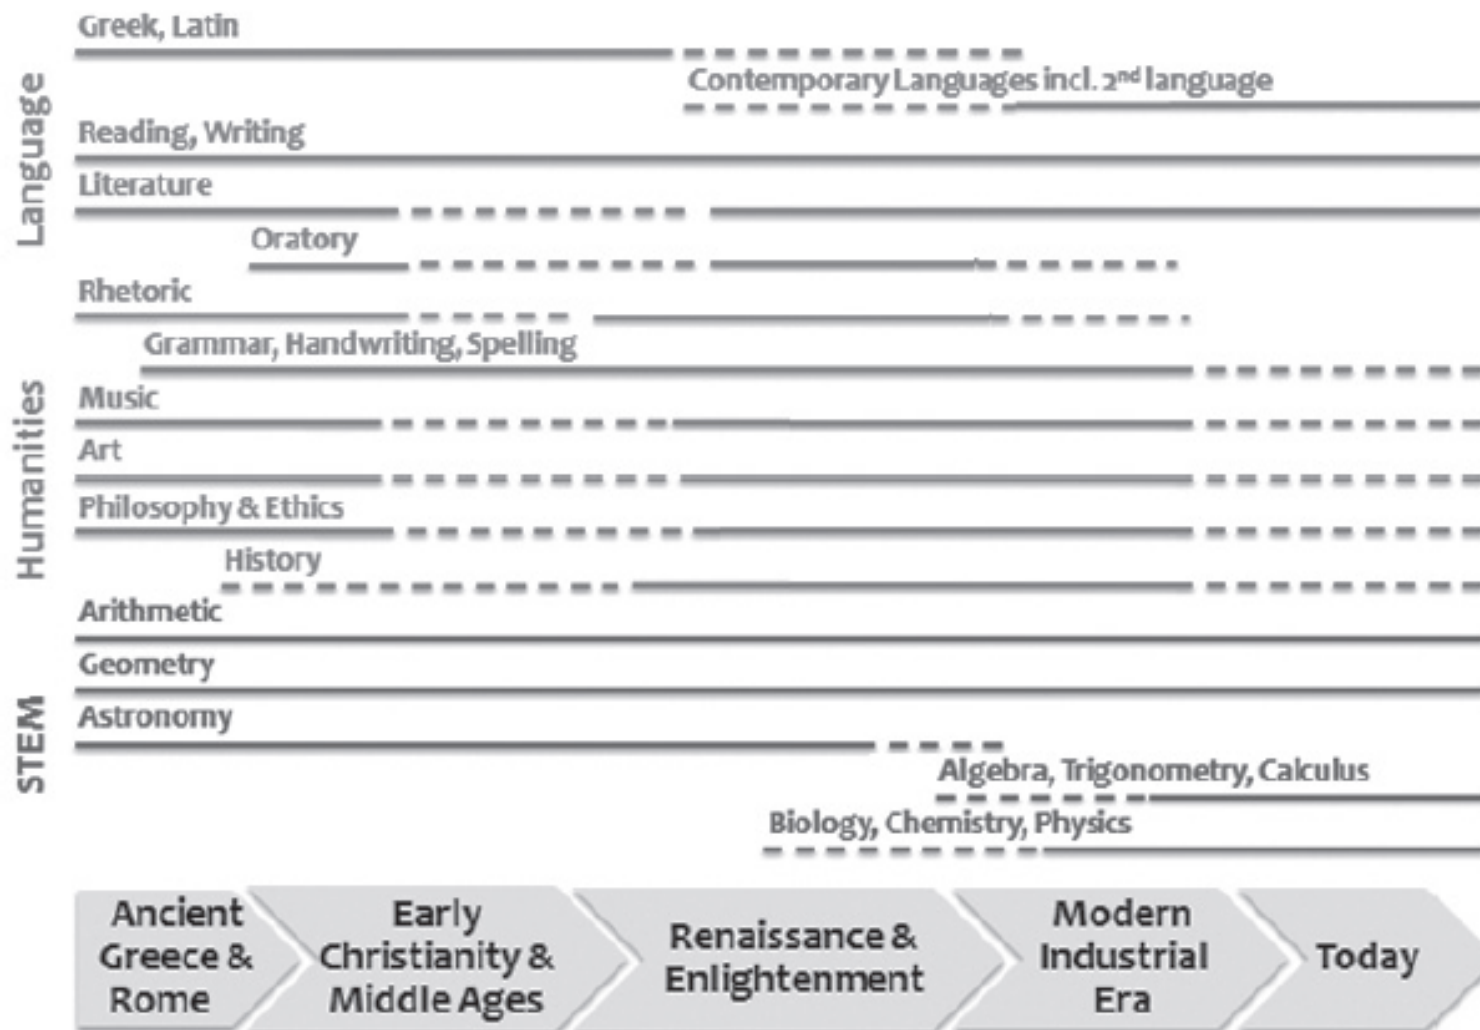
Language

Greek, Latin

Contemporary Languages incl. 2$^{nd}$ language

Reading, Writing

Literature

Oratory

Rhetoric

Grammar, Handwriting, Spelling

Humanities

Music

Art

Philosophy & Ethics

History

STEM

Arithmetic

Geometry

Astronomy

Algebra, Trigonometry, Calculus

Biology, Chemistry, Physics

Ancient Greece & Rome

Early Christianity & Middle Ages

Renaissance & Enlightenment

Modern Industrial Era

Today